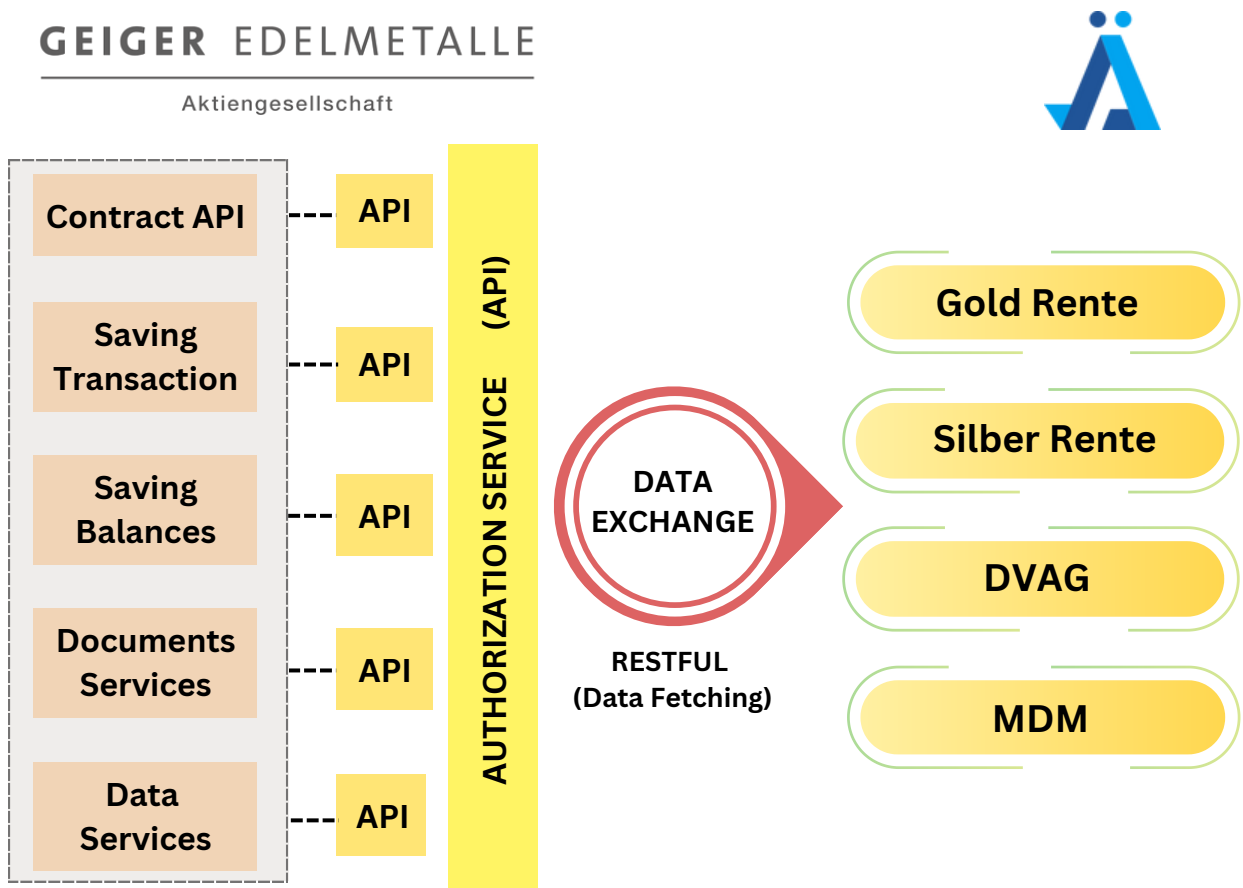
GEIGER EDELMETALLE
Aktiengesellschaft

Ä

Contract API
API

Saving Transaction
API

Saving Balances
API

Documents Services
API

Data Services
API

AUTHORIZATION SERVICE (API)

DATA EXCHANGE

RESTFUL
(Data Fetching)

Gold Rente

Silber Rente

DVAG

MDM